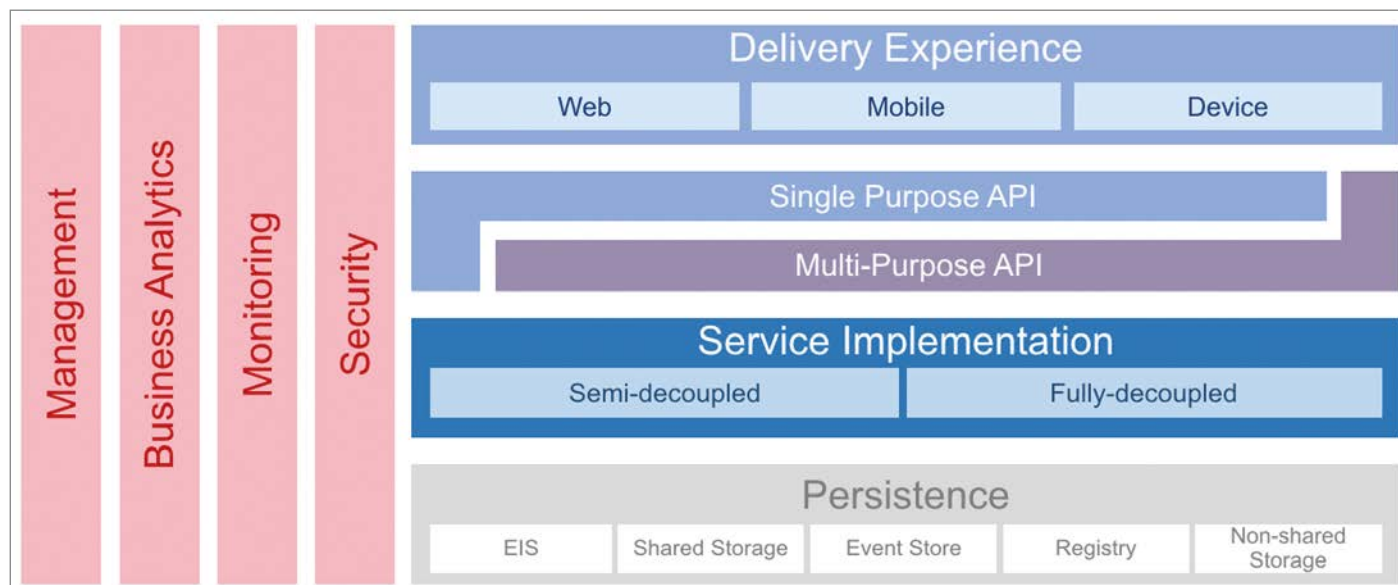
Management

Business Analytics

Monitoring

Security

Delivery Experience

Web

Mobile

Device

Single Purpose API

Multi-Purpose API

Service Implementation

Semi-decoupled

Fully-decoupled

Persistence

EIS

Shared Storage

Event Store

Registry

Non-shared Storage